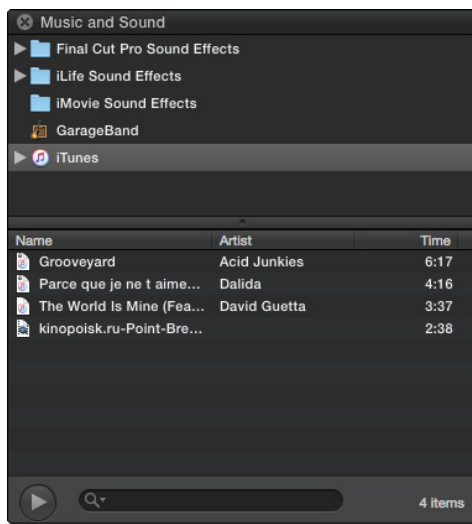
Music and Sound

Final Cut Pro Sound Effects
iLife Sound Effects
iMovie Sound Effects
GarageBand
iTunes

| Name | Artist | Time |
|---|---|---|
| Grooveyard | Acid Junkies | 6:17 |
| Parce que je ne t aime... | Dalida | 4:16 |
| The World Is Mine (Fea... | David Guetta | 3:37 |
| kinopoisk.ru-Point-Bre... | | 2:38 |

4 items